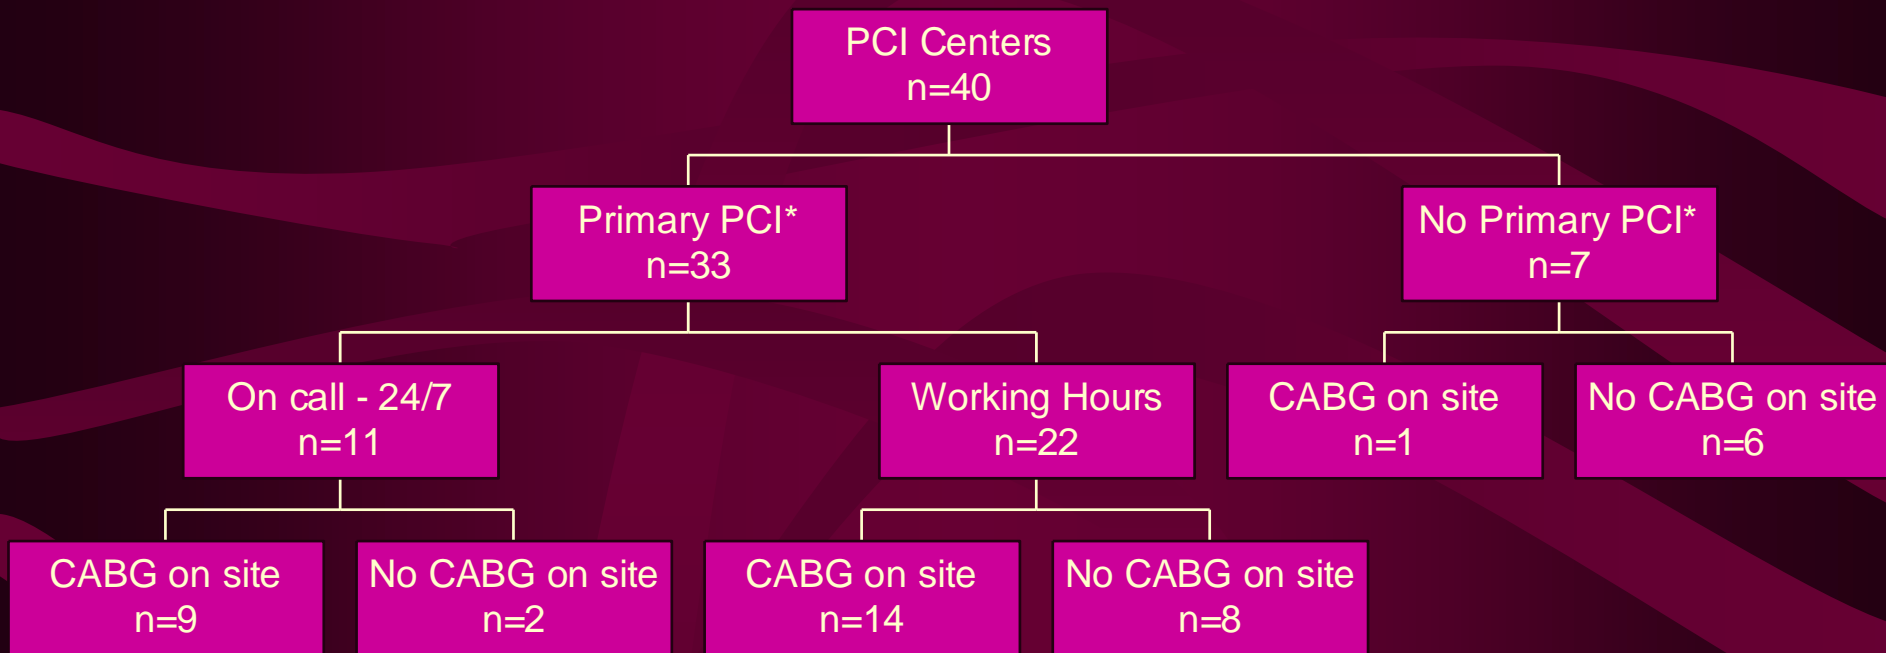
PCI Centers
n=40

Primary PCI*
n=33

No Primary PCI*
n=7

On call - 24/7
n=11

Working Hours
n=22

CABG on site
n=1

No CABG on site
n=6

CABG on site
n=9

No CABG on site
n=2

CABG on site
n=14

No CABG on site
n=8